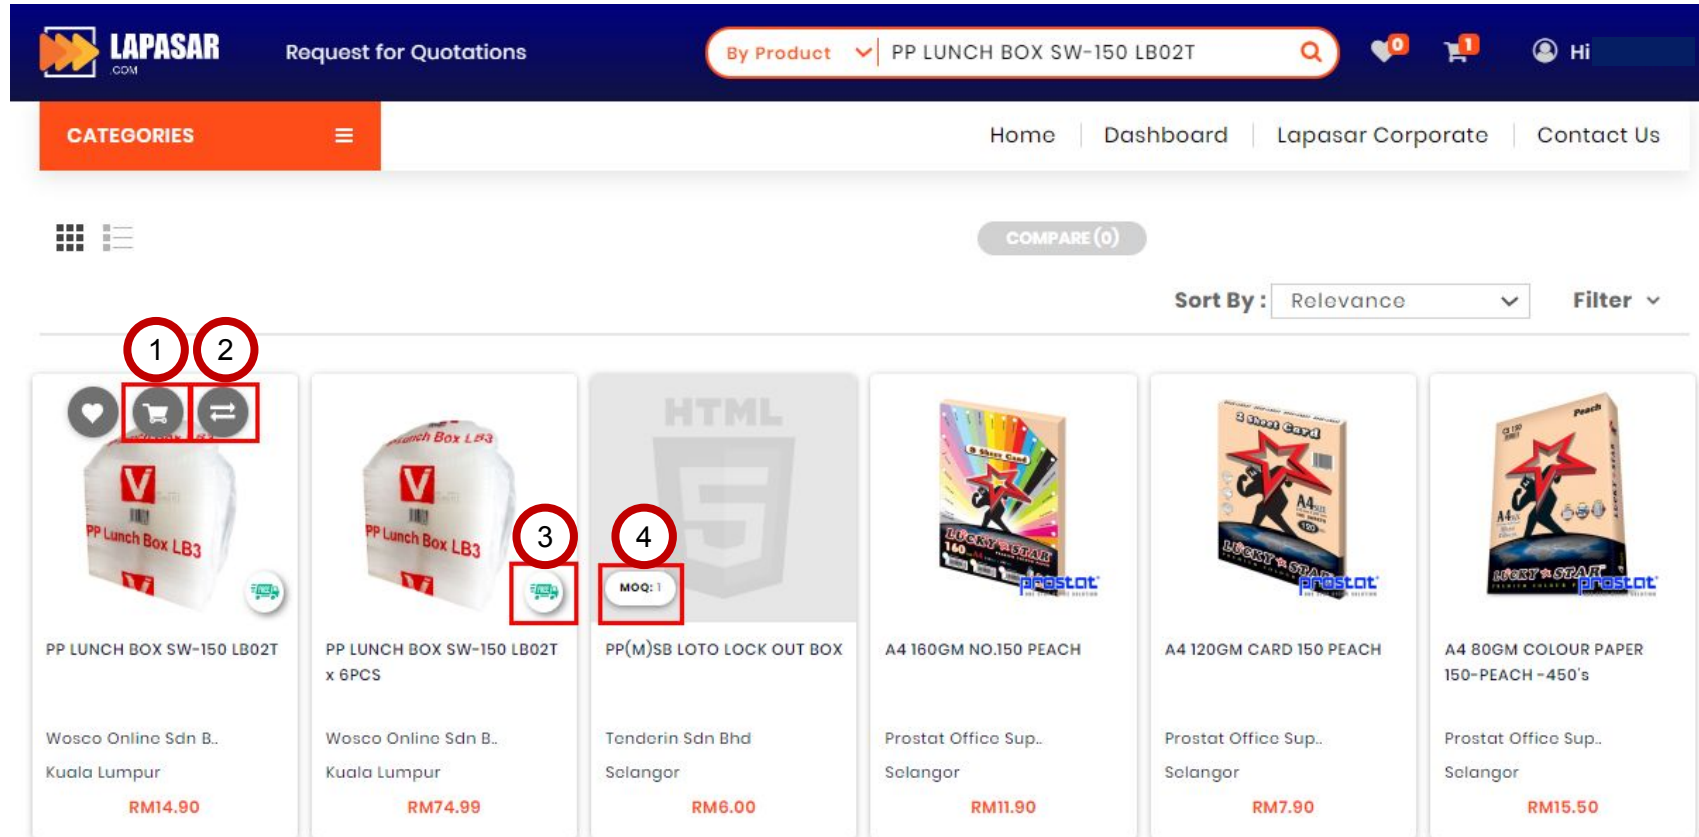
LAPASAR .COM

Request for Quotations

By Product PP LUNCH BOX SW-150 LB02T

0 1 Hi

CATEGORIES

Home Dashboard Lapasar Corporate Contact Us

COMPARE (0)

Sort By : Relevance Filter

1 2

3 4

MOQ: 1

PP LUNCH BOX SW-150 LB02T

Wosco Online Sdn B..

Kuala Lumpur

RM14.90

PP LUNCH BOX SW-150 LB02T x 6PCS

Wosco Online Sdn B..

Kuala Lumpur

RM74.99

PP(M)SB LOTO LOCK OUT BOX

Tenderin Sdn Bhd

Selangor

RM6.00

A4 160GM NO.150 PEACH

Prostat Office Sup..

Selangor

RM11.90

A4 120GM CARD 150 PEACH

Prostat Office Sup..

Selangor

RM7.90

A4 80GM COLOUR PAPER 150-PEACH -450's

Prostat Office Sup..

Selangor

RM15.50